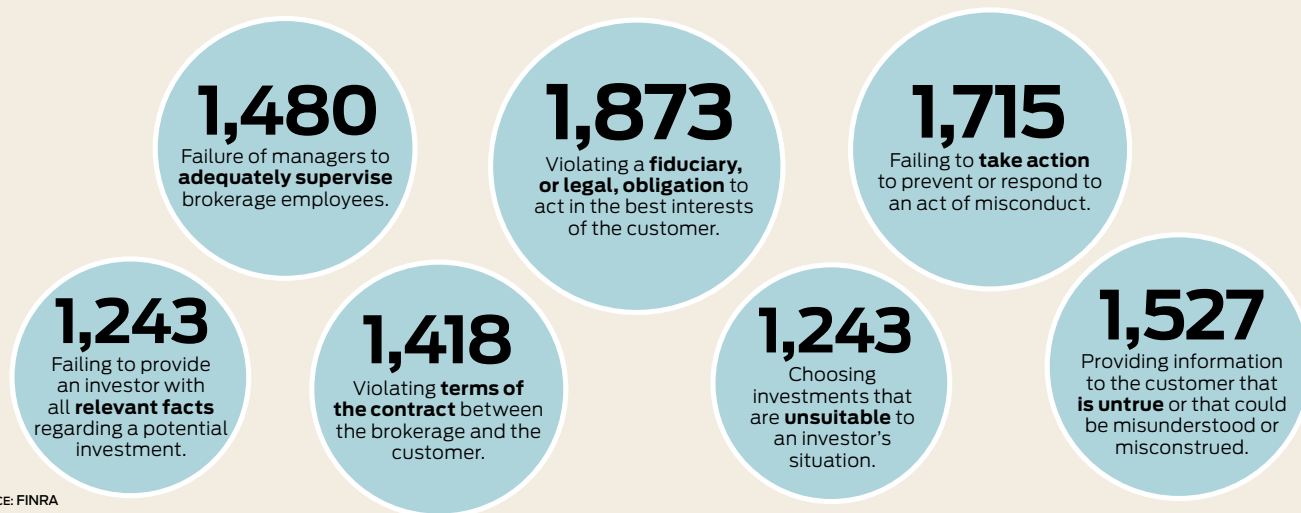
1,480
Failure of managers to **adequately supervise** brokerage employees.

1,873
Violating a **fiduciary, or legal, obligation** to act in the best interests of the customer.

1,715
Failing to **take action** to prevent or respond to an act of misconduct.

1,243
Failing to provide an investor with all **relevant facts** regarding a potential investment.

1,418
Violating **terms of the contract** between the brokerage and the customer.

1,243
Choosing investments that are **unsuitable** to an investor's situation.

1,527
Providing information to the customer that **is untrue** or that could be misunderstood or misconstrued.

CE: FINRA